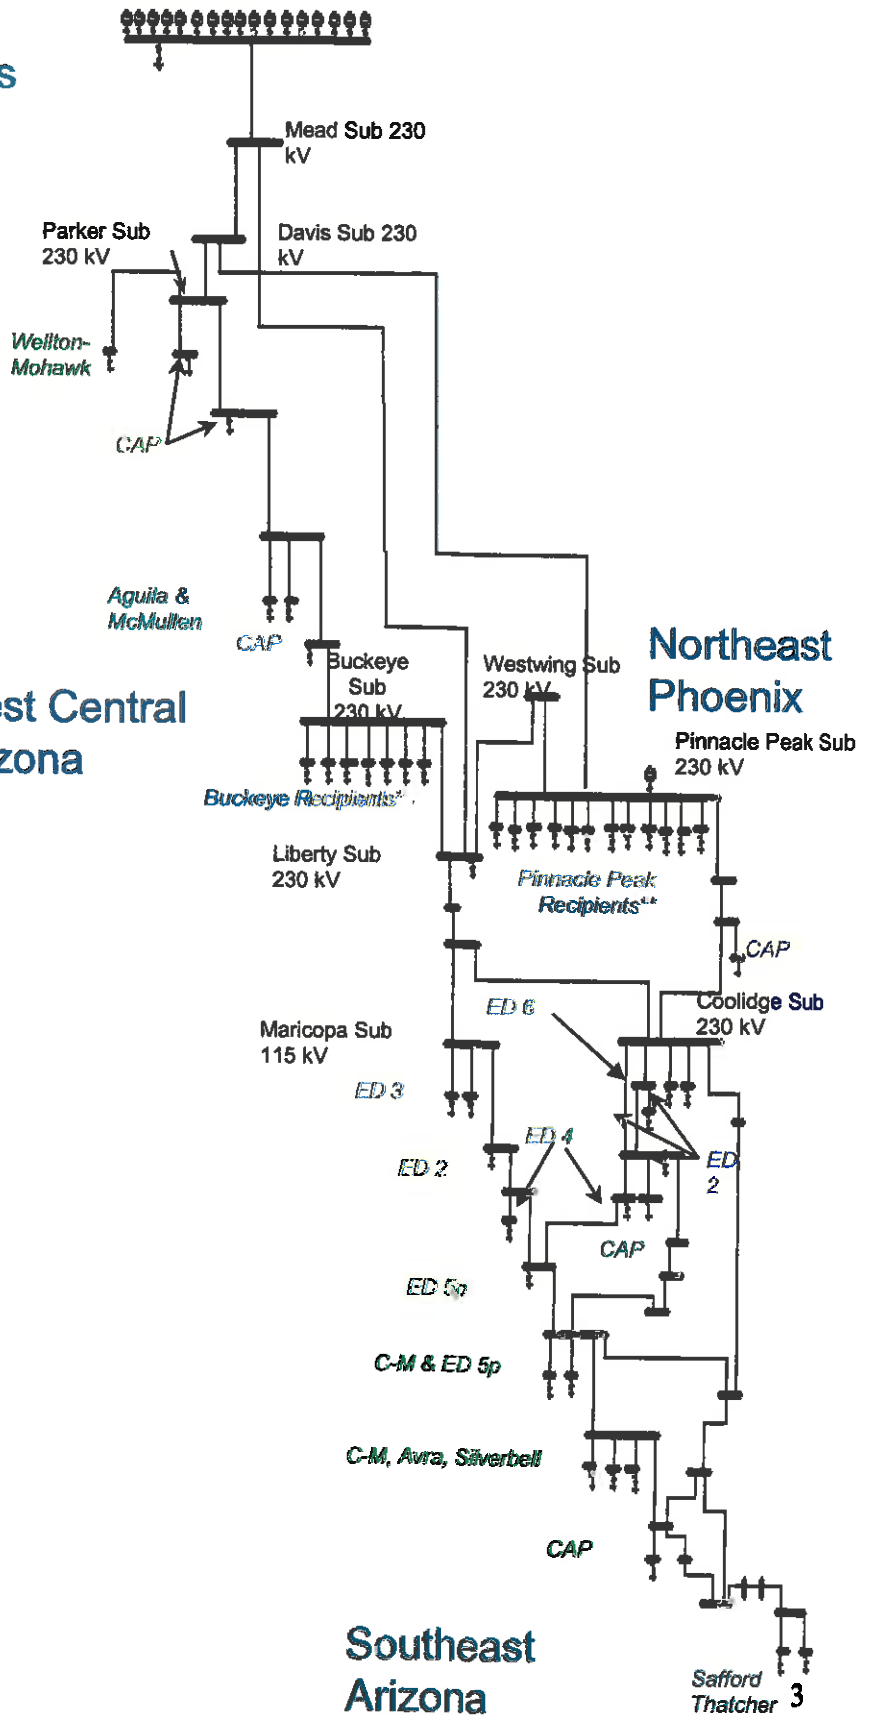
s

Mead Sub 230 kV

Parker Sub 230 kV

Davis Sub 230 kV

Wellton-Mohawk

CAP

Aguila & McMullen

CAP

Buckeye Sub 230 kV

Westwing Sub 230 kV

Northeast Phoenix

est Central zona

Pinnacle Peak Sub 230 kV

Buckeye Recipients*

Liberty Sub 230 kV

Pinnacle Peak Recipients**

CAP

ED 6

Coolidge Sub 230 kV

Maricopa Sub 115 kV

ED 3

ED 4

ED 2

ED 2

CAP

ED 5p

C-M & ED 5p

C-M, Avra, Silverbell

CAP

Southeast Arizona

Safford Thatcher

3